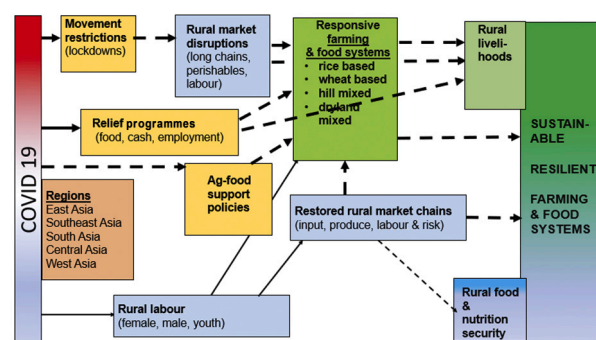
COVID 19

Movement restrictions (lockdowns)

Rural market disruptions (long chains, perishables, labour)

Responsive farming & food systems
• rice based
• wheat based
• hill mixed
• dryland mixed

Rural livelihoods

Relief programmes (food, cash, employment)

Regions
East Asia
Southeast Asia
South Asia
Central Asia
West Asia

Ag-food support policies

Restored rural market chains (input, produce, labour & risk)

SUSTAINABLE
RESILIENT
FARMING & FOOD SYSTEMS

Rural labour (female, male, youth)

Rural food & nutrition security